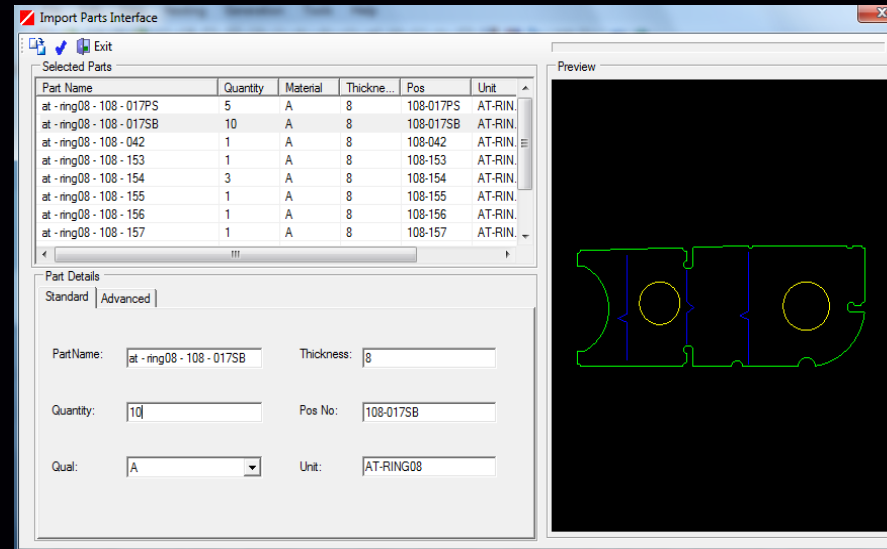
Import Parts Interface

Exit

Selected Parts

| Part Name | Quantity | Material | Thickne... | Pos | Unit |
|---|---|---|---|---|---|
| at - ring08 - 108 - 017PS | 5 | A | 8 | 108-017PS | AT-RIN. |
| at - ring08 - 108 - 017SB | 10 | A | 8 | 108-017SB | AT-RIN. |
| at - ring08 - 108 - 042 | 1 | A | 8 | 108-042 | AT-RIN. |
| at - ring08 - 108 - 153 | 1 | A | 8 | 108-153 | AT-RIN. |
| at - ring08 - 108 - 154 | 3 | A | 8 | 108-154 | AT-RIN. |
| at - ring08 - 108 - 155 | 1 | A | 8 | 108-155 | AT-RIN. |
| at - ring08 - 108 - 156 | 1 | A | 8 | 108-156 | AT-RIN. |
| at - ring08 - 108 - 157 | 1 | A | 8 | 108-157 | AT-RIN. |

Part Details

Standard | Advanced

PartName: at - ring08 - 108 - 017SB

Thickness: 8

Quantity: 10

Pos No: 108-017SB

Qual: A

Unit: AT-RING08

Preview